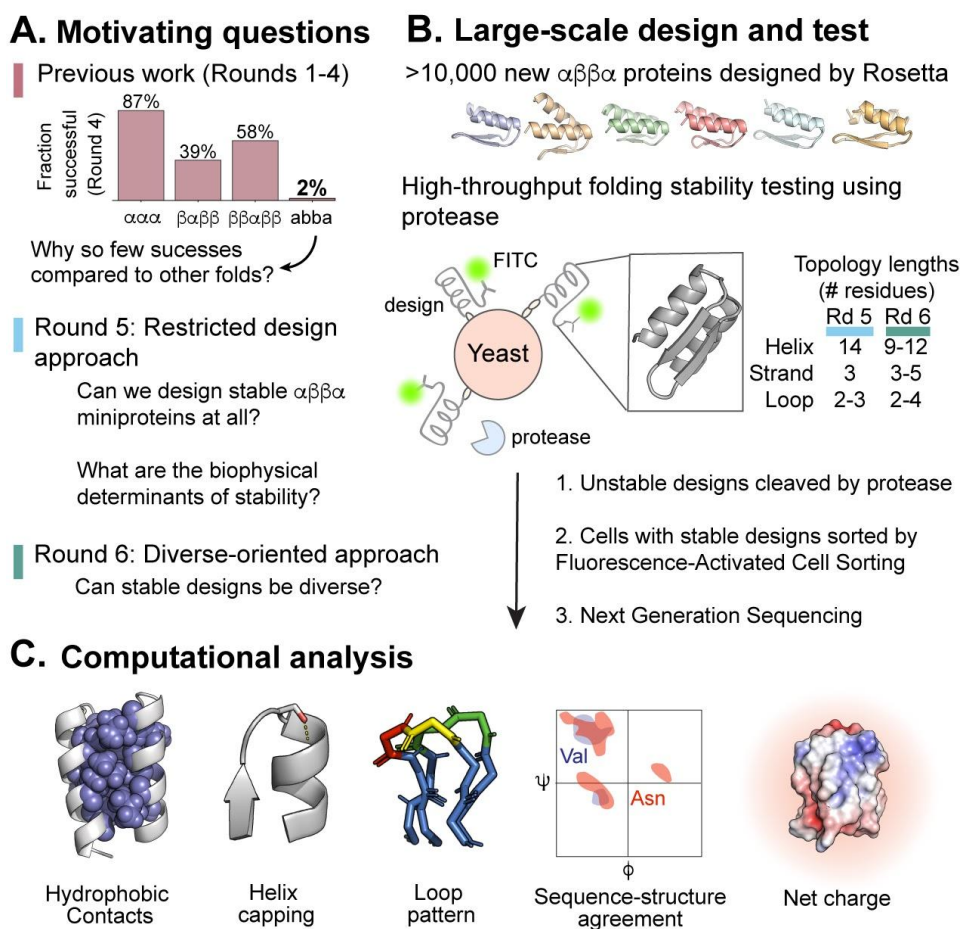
A. Motivating questions

Previous work (Rounds 1-4)

Fraction successful (Round 4)

87%
39%
58%
2%

ααα
βαββ
ββαββ
abba

Why so few sucesses compared to other folds?

Round 5: Restricted design approach

Can we design stable αββα miniproteins at all?

What are the biophysical determinants of stability?

Round 6: Diverse-oriented approach

Can stable designs be diverse?

B. Large-scale design and test

>10,000 new αββα proteins designed by Rosetta

High-throughput folding stability testing using protease

FITC
design
Yeast
protease

Topology lengths (# residues)

| | Rd 5 | Rd 6 |
|---|---|---|
| Helix | 14 | 9-12 |
| Strand | 3 | 3-5 |
| Loop | 2-3 | 2-4 |

1. Unstable designs cleaved by protease

2. Cells with stable designs sorted by Fluorescence-Activated Cell Sorting

3. Next Generation Sequencing

C. Computational analysis

Hydrophobic Contacts

Helix capping

Loop pattern

Val
Asn
ψ
ϕ

Sequence-structure agreement

Net charge